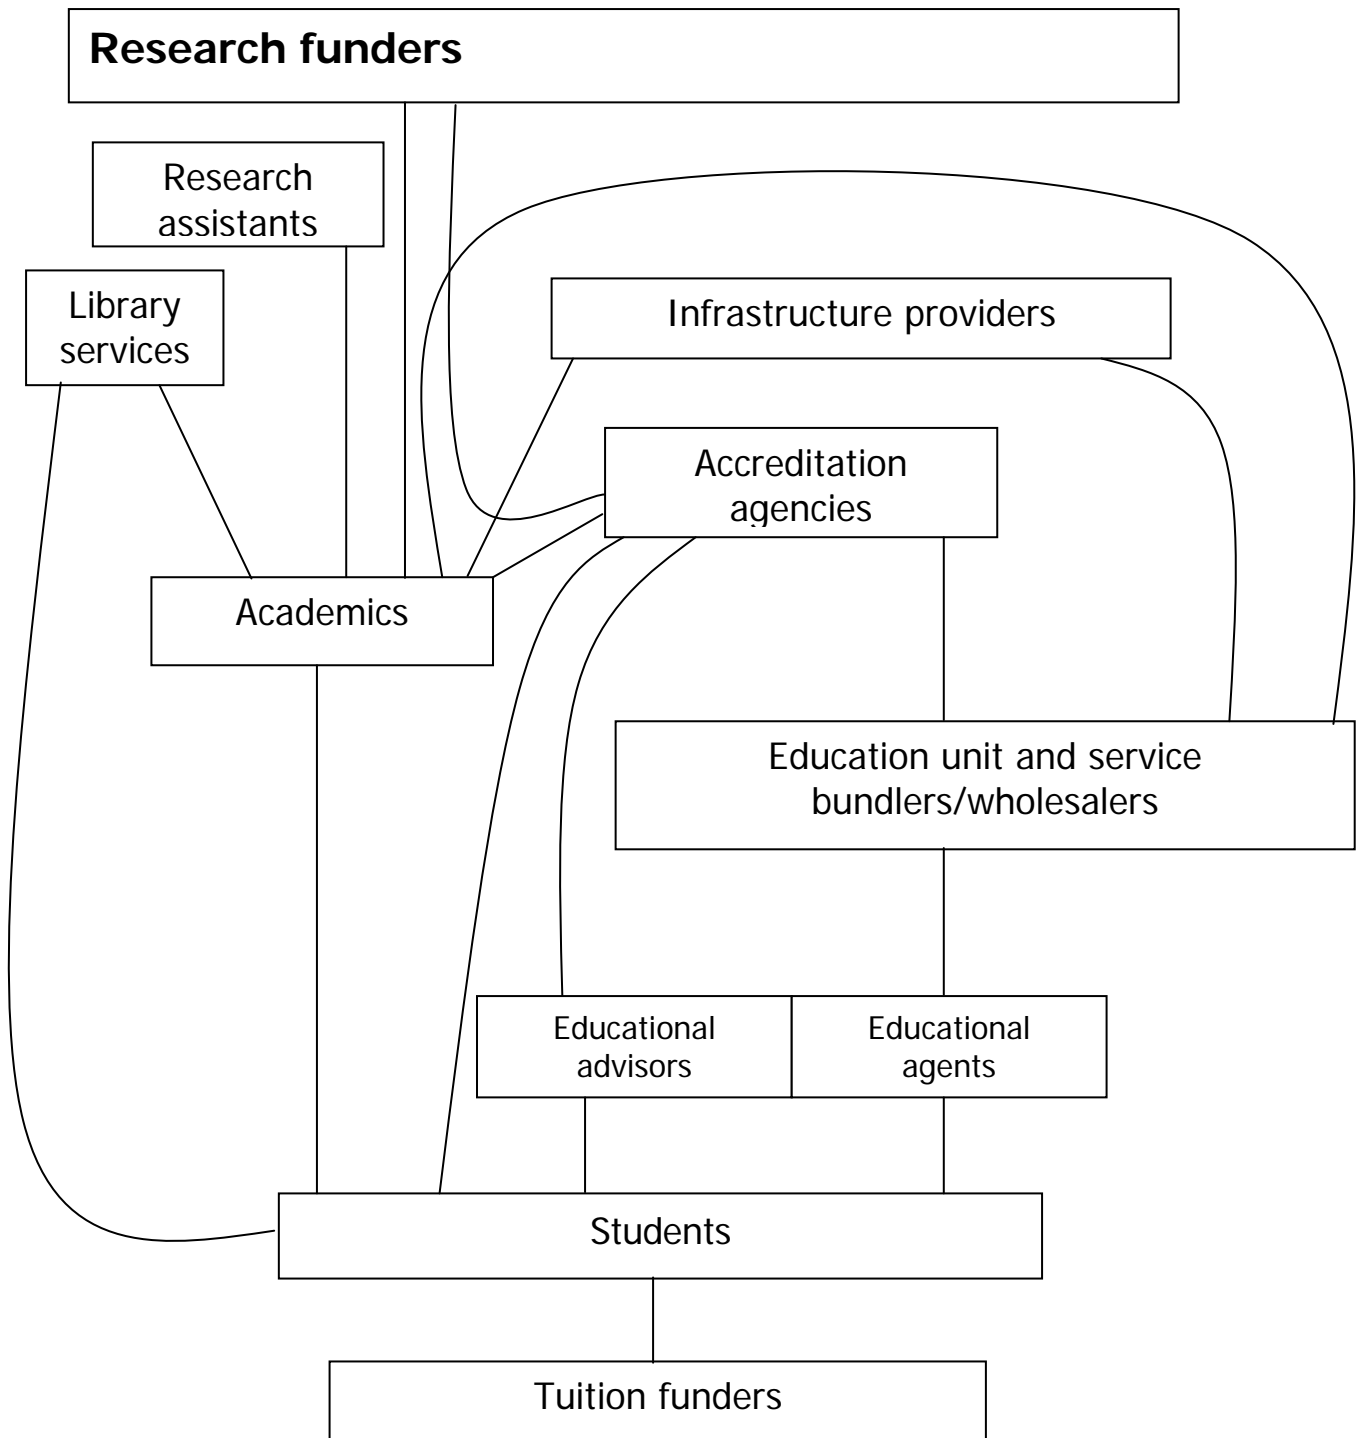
Research funders

Research assistants

Library services

Infrastructure providers

Accreditation agencies

Academics

Education unit and service bundlers/wholesalers

Educational advisors

Educational agents

Students

Tuition funders